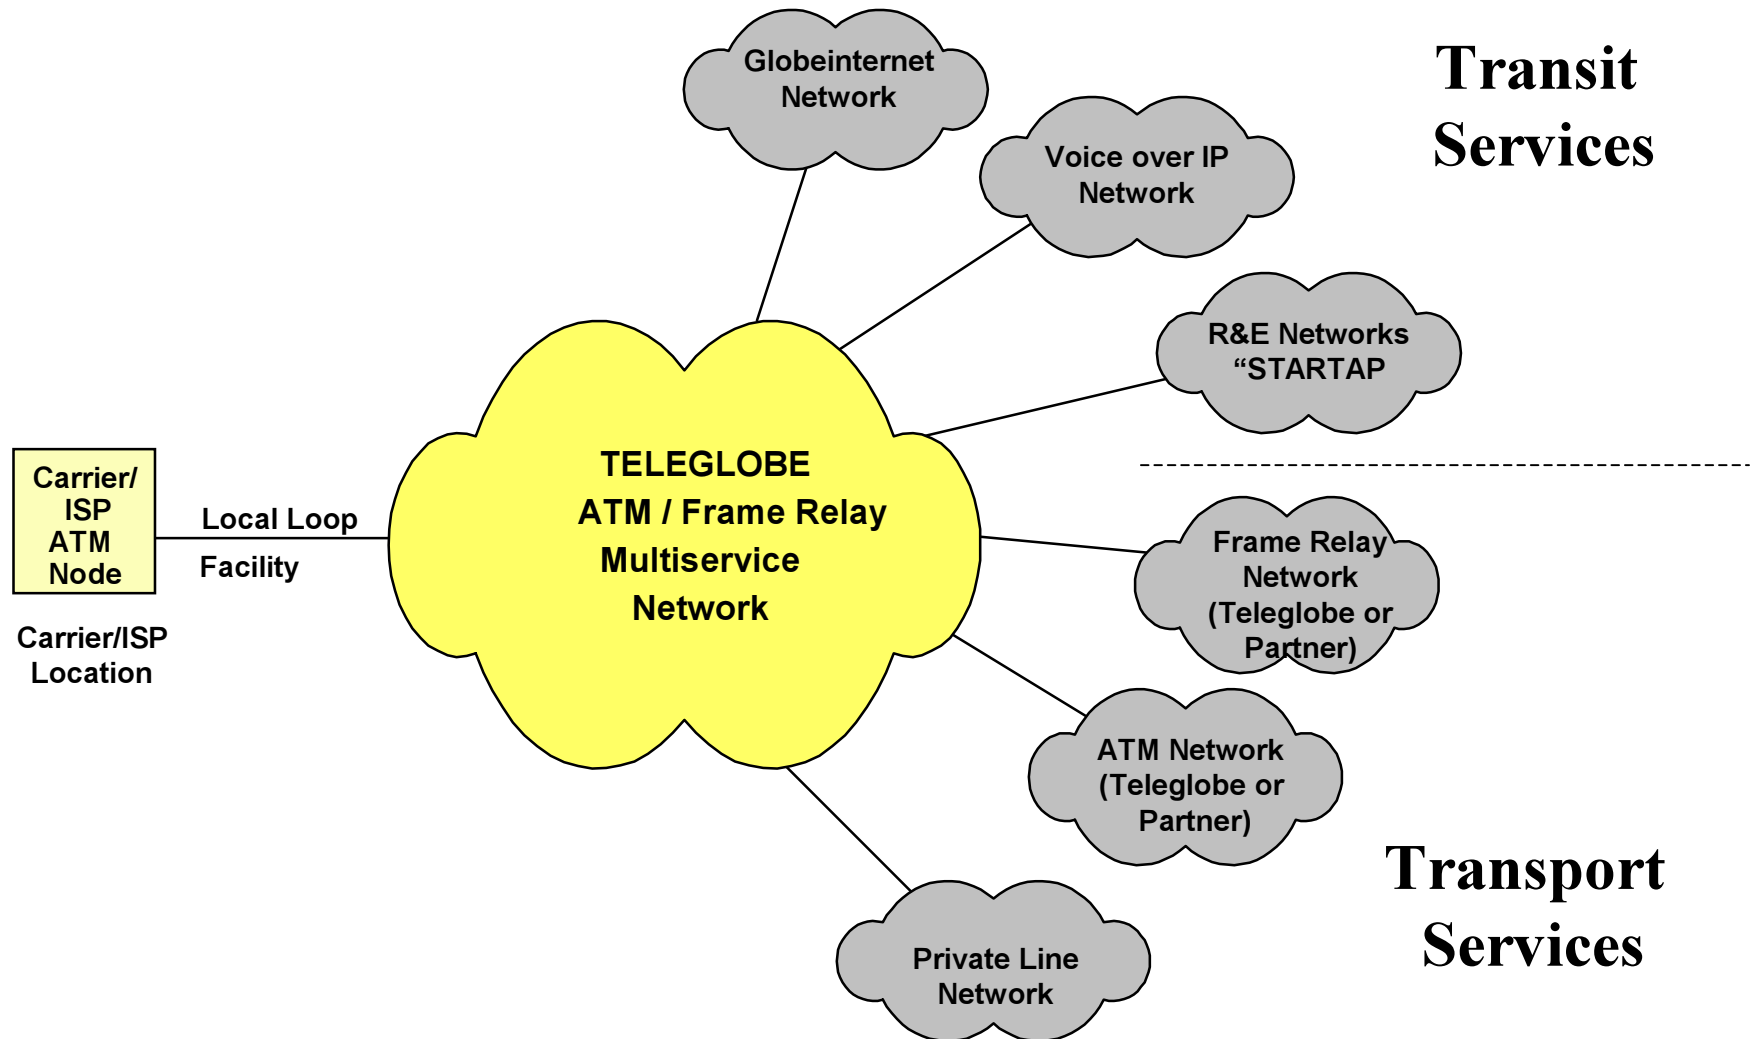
Transit Services

Globeinternet Network

Voice over IP Network

R&E Networks "STARTAP

Carrier/ ISP ATM Node

Carrier/ISP Location

Local Loop

Facility

TELEGLOBE ATM / Frame Relay Multiservice Network

Frame Relay Network (Teleglobe or Partner)

ATM Network (Teleglobe or Partner)

Private Line Network

Transport Services